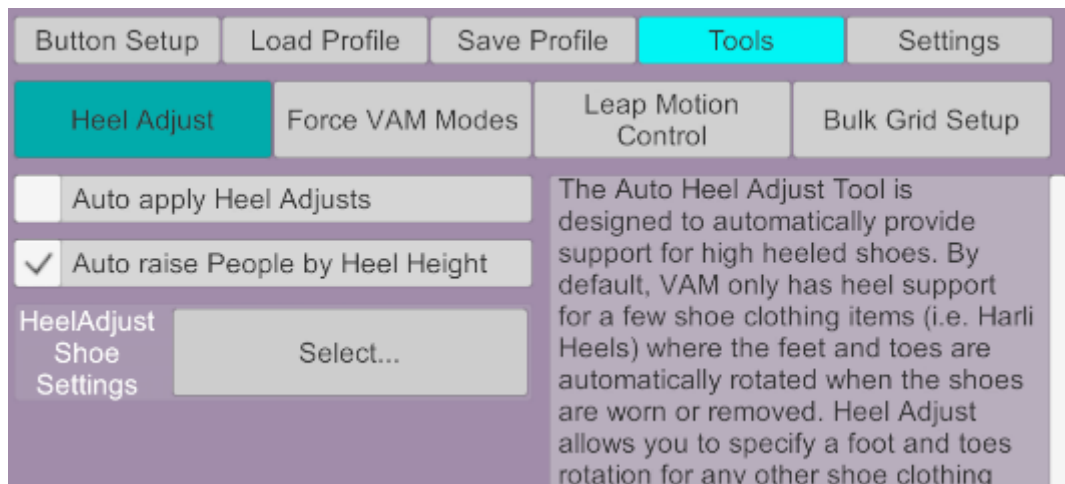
Button Setup
Load Profile
Save Profile
Tools
Settings

Heel Adjust
Force VAM Modes
Leap Motion Control
Bulk Grid Setup

Auto apply Heel Adjusts

✓ Auto raise People by Heel Height

HeelAdjust Shoe Settings
Select...

The Auto Heel Adjust Tool is designed to automatically provide support for high heeled shoes. By default, VAM only has heel support for a few shoe clothing items (i.e. Harli Heels) where the feet and toes are automatically rotated when the shoes are worn or removed. Heel Adjust allows you to specify a foot and toes rotation for any other shoe clothing